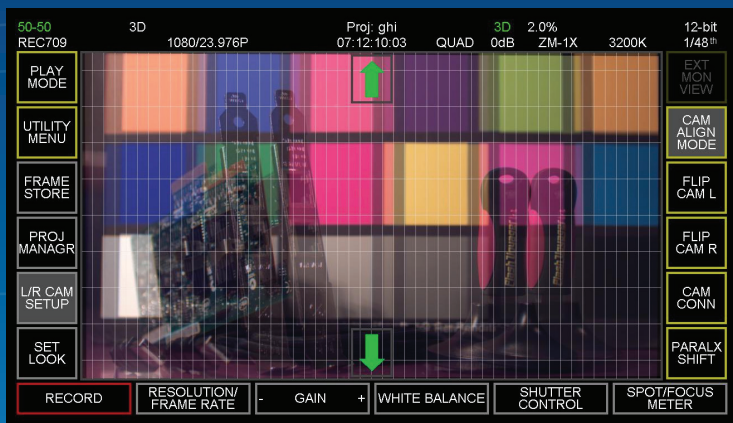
50-50 REC709
3D 1080/23.976P
Proj: ghi 07:12:10:03
QUAD
3D 0dB
2.0% ZM-1X
3200K
12-bit 1/48th

PLAY MODE
UTILITY MENU
FRAME STORE
PROJ MANAGR
L/R CAM SETUP
SET LOOK

EXT MON VIEW
CAM ALIGN MODE
FLIP CAM L
FLIP CAM R
CAM CONN
PARALX SHIFT

RECORD
RESOLUTION/ FRAME RATE
- GAIN +
WHITE BALANCE
SHUTTER CONTROL
SPOT/FOCUS METER